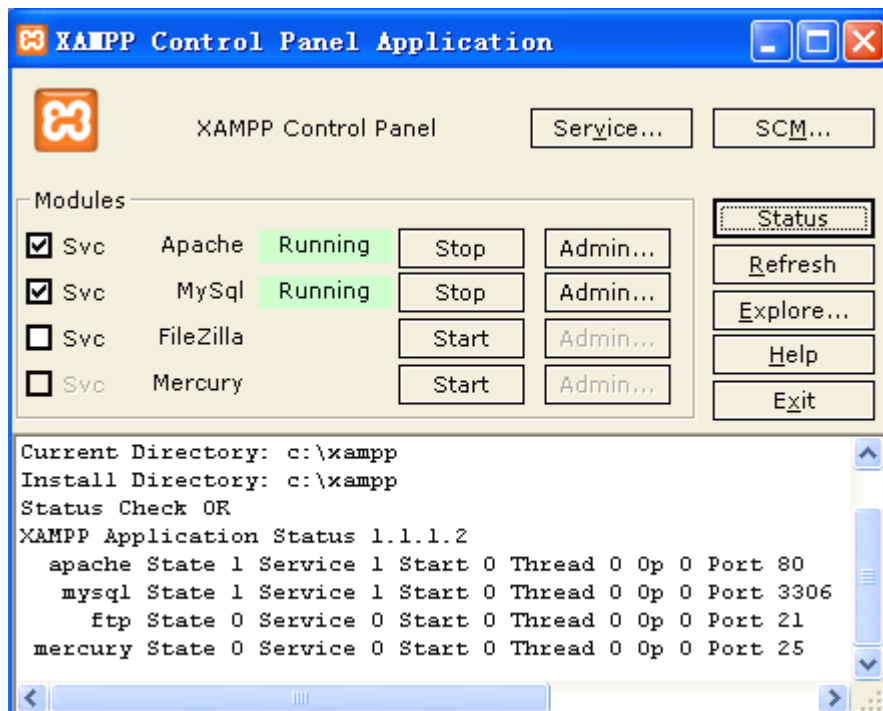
XAMPP Control Panel Application

XAMPP Control Panel

Service...

SCM...

Modules

Status

Svc Apache Running Stop Admin...

Refresh

Svc MySql Running Stop Admin...

Explore...

Svc FileZilla Start Admin...

Help

Svc Mercury Start Admin...

Exit

Current Directory: c:\xampp
Install Directory: c:\xampp
Status Check OK
XAMPP Application Status 1.1.1.2
apache State 1 Service 1 Start 0 Thread 0 Op 0 Port 80
mysql State 1 Service 1 Start 0 Thread 0 Op 0 Port 3306
ftp State 0 Service 0 Start 0 Thread 0 Op 0 Port 21
mercury State 0 Service 0 Start 0 Thread 0 Op 0 Port 25